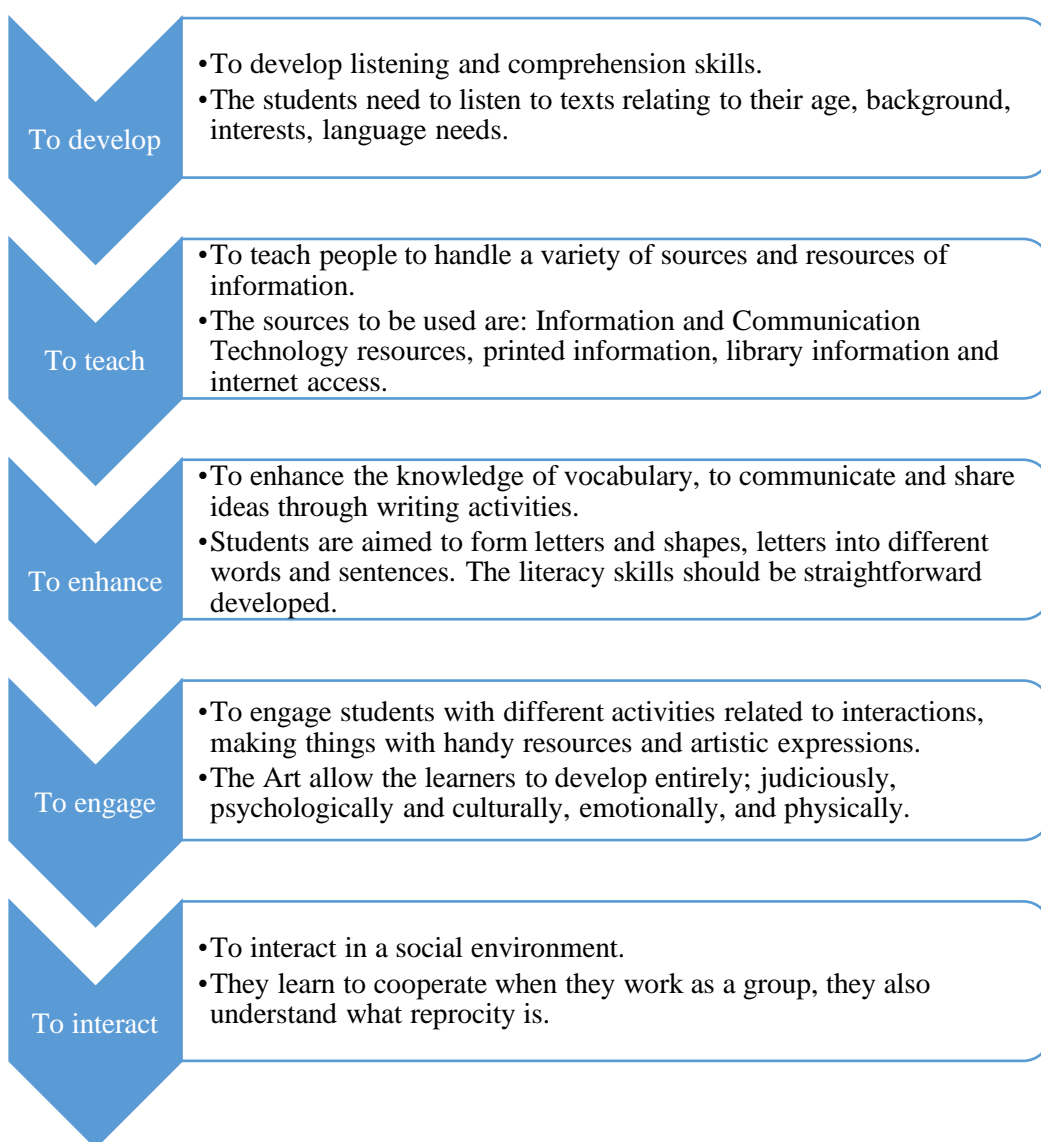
To develop

- To develop listening and comprehension skills.
- The students need to listen to texts relating to their age, background, interests, language needs.

To teach

- To teach people to handle a variety of sources and resources of information.
- The sources to be used are: Information and Communication Technology resources, printed information, library information and internet access.

To enhance

- To enhance the knowledge of vocabulary, to communicate and share ideas through writing activities.
- Students are aimed to form letters and shapes, letters into different words and sentences. The literacy skills should be straightforward developed.

To engage

- To engage students with different activities related to interactions, making things with handy resources and artistic expressions.
- The Art allow the learners to develop entirely; judiciously, psychologically and culturally, emotionally, and physically.

To interact

- To interact in a social environment.
- They learn to cooperate when they work as a group, they also understand what reprocity is.